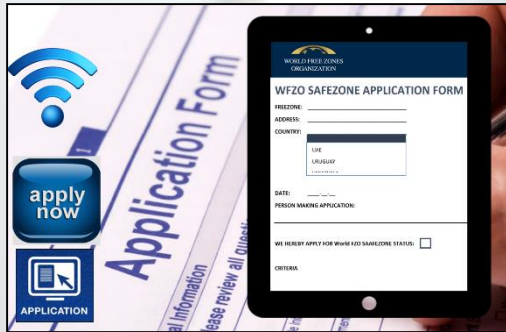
Application Form

al Information

lease review all questi

apply now

APPLICATION

WORLD FREE ZONES ORGANIZATION

WFZO SAFEZONE APPLICATION FORM

FREEZONE:

ADDRESS:

COUNTRY:

UAE

URUGUAY

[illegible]

DATE: __-__-__

PERSON MAKING APPLICATION:

WE HEREBY APPLY FOR World FZO SAAFEZONE STATUS:

CRITERIA